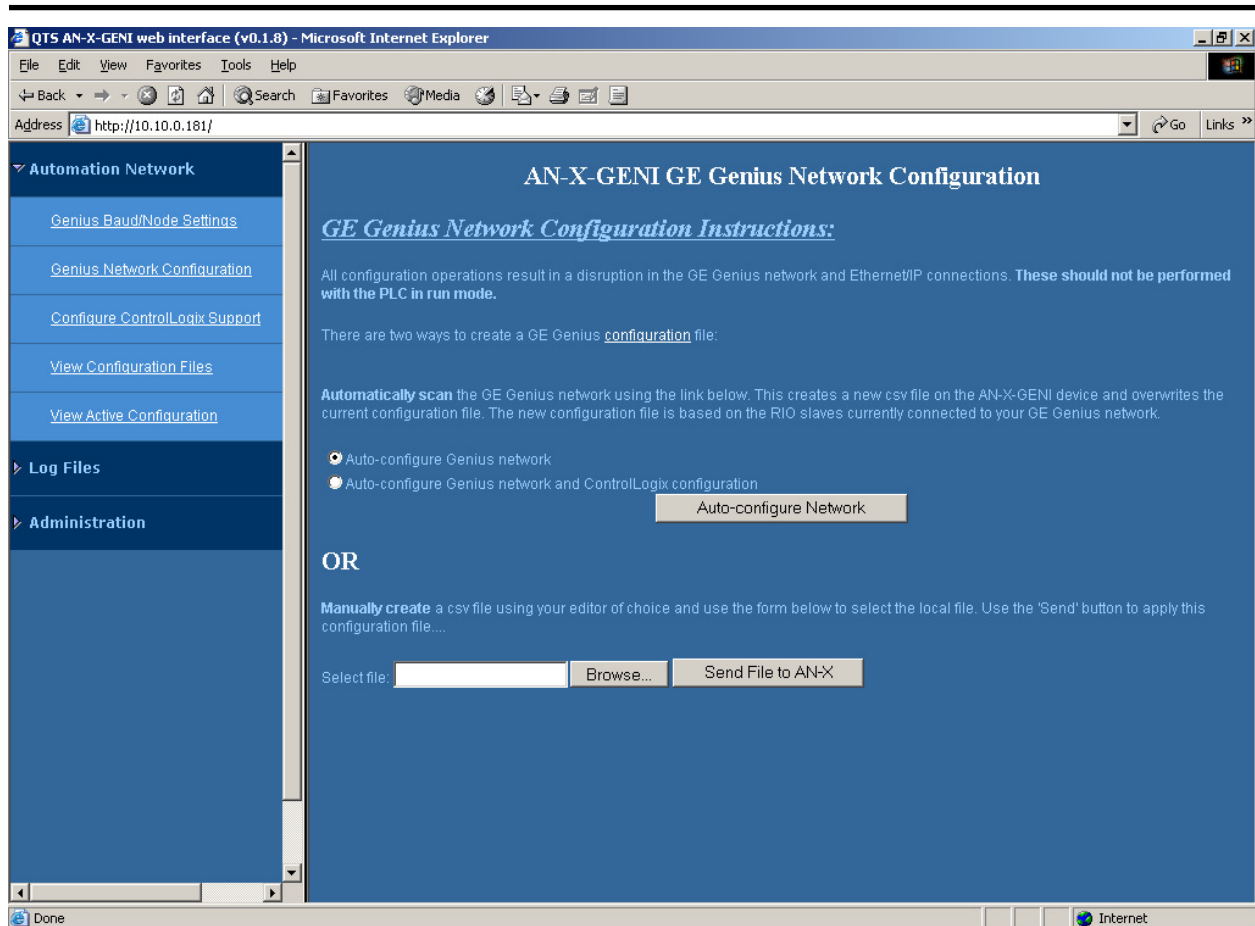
QTS AN-X-GENI web interface (v0.1.8) - Microsoft Internet Explorer

File Edit View Favorites Tools Help

Back Search Favorites Media

Address http://10.10.0.181/

Go Links »

Automation Network

Genius Baud/Node Settings

Genius Network Configuration

Configure ControlLogix Support

View Configuration Files

View Active Configuration

Log Files

Administration

AN-X-GENI GE Genius Network Configuration

GE Genius Network Configuration Instructions:

All configuration operations result in a disruption in the GE Genius network and Ethernet/IP connections. **These should not be performed with the PLC in run mode.**

There are two ways to create a GE Genius configuration file:

**Automatically scan** the GE Genius network using the link below. This creates a new csv file on the AN-X-GENI device and overwrites the current configuration file. The new configuration file is based on the RIO slaves currently connected to your GE Genius network.

Auto-configure Genius network

Auto-configure Genius network and ControlLogix configuration

Auto-configure Network

OR

**Manually create** a csv file using your editor of choice and use the form below to select the local file. Use the 'Send' button to apply this configuration file....

Select file: Browse... Send File to AN-X

Done

Internet